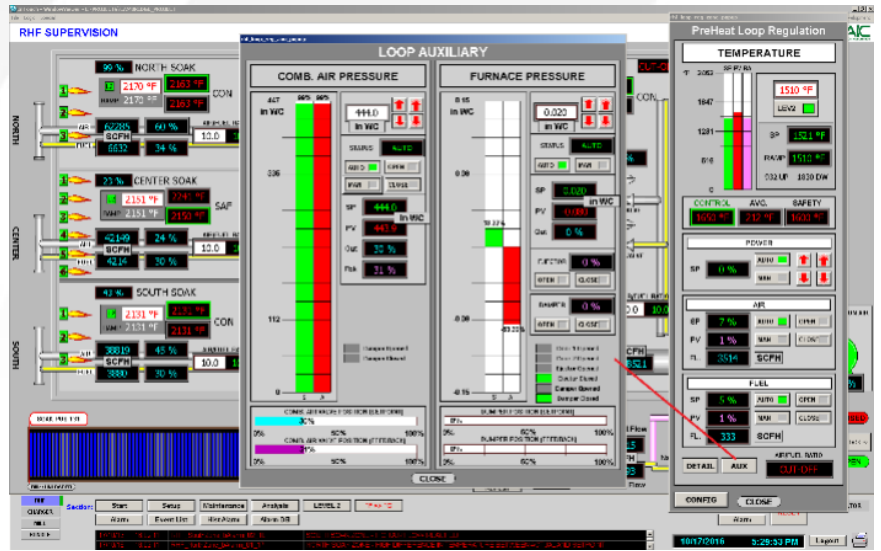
RHF SUPERVISION

NORTH SOAK
99 %
2170 °F
2163 °F
CON
RAMP 2170 °F
62285
60 %
10.0
SCFH
6632
34 %
NORTH

CENTER SOAK
23 %
2151 °F
2142 °F
SAF
RAMP 2151 °F
2150 °F
42149
24 %
10.0
SCFH
4214
30 %
CENTER

SOUTH SOAK
43 %
2131 °F
2131 °F
CON
RAMP 2131 °F
2131 °F
38819
45 %
10.0
SCFH
3880
30 %
SOUTH

LOOP AUXILIARY

COMB. AIR PRESSURE
447 in WC
336
112
0
444.0 in WC
STATUS AUTO
AUTO OPEN
MAN CLOSE
SP 444.0 in WC
PV 443.9
Out 30 %
Fbk 31 %
COMB AIR RACK POSITION (FEEDBACK)
30%
0% 50% 100%
COMB AIR RACK POSITION (FEEDBACK)
0%
0% 50% 100%

FURNACE PRESSURE
0.15 in WC
0.08
-0.08
-0.15
0.020 in WC
STATUS AUTO
AUTO MAN
SP 0.020 in WC
PV -0.010
Out 0 %
DAMPER 0 %
OPEN CLOSE
DAMPER 0 %
OPEN CLOSE
Damper Closed
Damper Opened
Damper Closed
0%
0% 50% 100%
DAMPER POSITION (FEEDBACK)
0%
0% 50% 100%

CLOSE

PreHeat Loop Regulation
TEMPERATURE
°F
2050
1647
1281
916
0
1510 °F
LEV2
SP 1521 °F
RAMP 1510 °F
032 UP 1830 DW
CONTROL 1650 °F
AVG. 212 °F
SAFETY 1600 °F
POWER
SP 0 %
AUTO
MAN
AIR
SP 7 %
AUTO OPEN
PV 1 %
MAN CLOSE
FL 3514 SCFH
FUEL
SP 5 %
AUTO OPEN
PV 1 %
MAN CLOSE
FL 333 SCFH
DETAIL AUX
AIR/FUEL RATIO
CUT-OFF
CONFIG CLOSE

Section: Start Setup Maintenance Analysis LEVEL 2
Alarm Event List Hist Alarm Alarm DB
10/17/2016 5:29:53 PM Logout